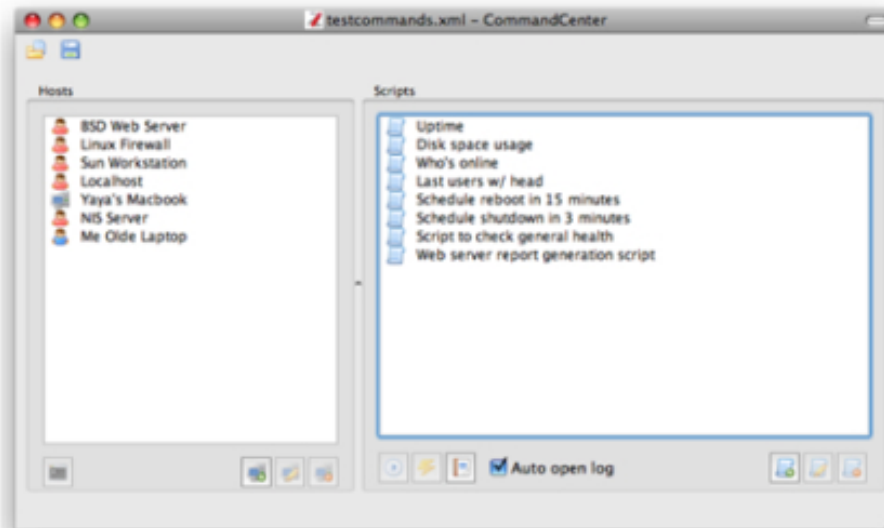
testcommands.xml – CommandCenter

Hosts

BSD Web Server
Linux Firewall
Sun Workstation
Localhost
Yaya's Macbook
NIS Server
Me Olde Laptop

Scripts

Uptime
Disk space usage
Who's online
Last users w/ head
Schedule reboot in 15 minutes
Schedule shutdown in 3 minutes
Script to check general health
Web server report generation script

Auto open log